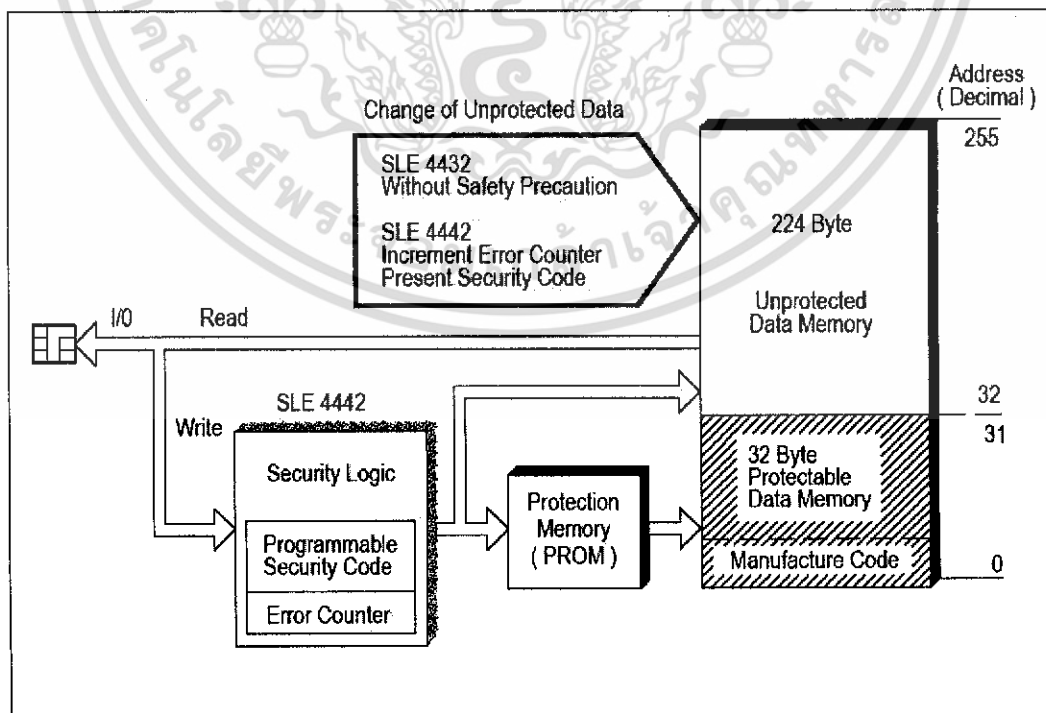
Change of Unprotected Data

SLE 4432
Without Safety Precaution

SLE 4442
Increment Error Counter
Present Security Code

Address
( Decimal )

255

224 Byte

Unprotected
Data Memory

I/0

Read

Write

SLE 4442

Security Logic

Programmable
Security Code

Error Counter

Protection
Memory
( PROM )

32

31

32 Byte
Protectable
Data Memory

Manufacture Code

0